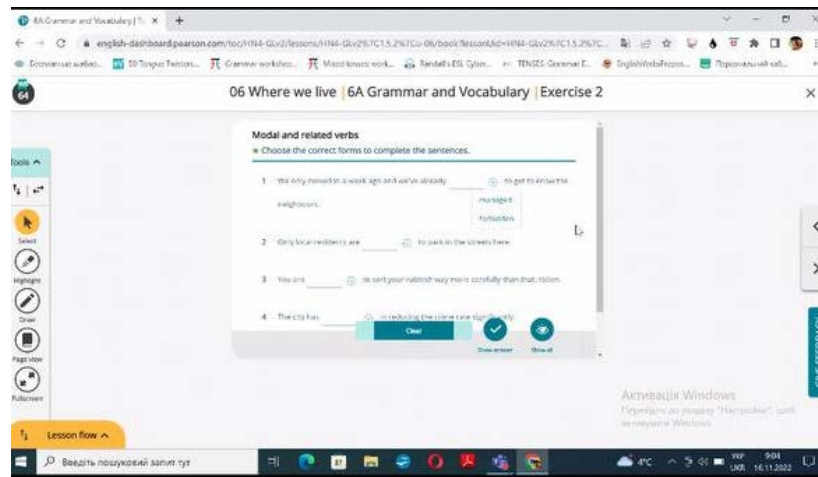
6A Grammar and Vocabulary | ×
english-dashboard.pearson.com/toc/HN4-GLv2/lessons/HN4-GLv2%7C1.5.2%7Cu-06/book?lessonUid=HN4-GLv2%7C1.5.2%7C...
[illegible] 10 Tongue Twisters... Grammar workshe... Mixed tenses work... Randall's ESL Cyber... TENSES. Grammar E... EnglishWorksheets... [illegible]

64

06 Where we live | 6A Grammar and Vocabulary | Exercise 2

Tools

Select

Highlight

Draw

Page view

Fullscreen

Lesson flow

Modal and related verbs

Choose the correct forms to complete the sentences.

1 We only moved in a week ago and we've already ______ to get to know the neighbours.

managed

forbidden

2 Only local residents are ______ to park in the streets here.

3 You are ______ to sort your rubbish way more carefully than that, Robin.

4 The city has ______ in reducing the crime rate significantly.

Clear

Show answer

Show all

Активація Windows
Перейдіть до розділу "Настройки", щоб активувати Windows.

Введіть пошуковий запит тут

4°C

УКР

9:04
16.11.2022